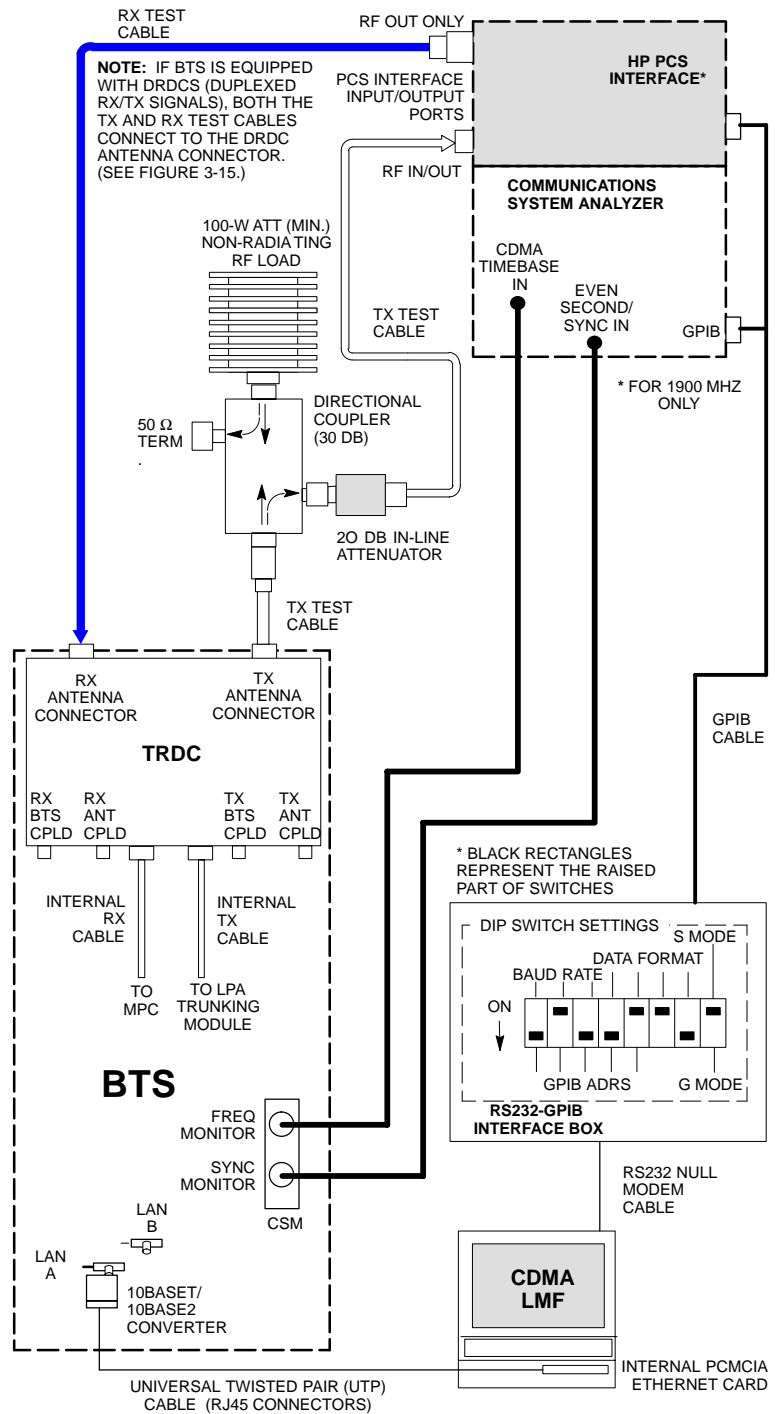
RX TEST CABLE

RF OUT ONLY

HP PCS INTERFACE*

NOTE: IF BTS IS EQUIPPED WITH DRDCS (DUPLEXED RX/TX SIGNALS), BOTH THE TX AND RX TEST CABLES CONNECT TO THE DRDC ANTENNA CONNECTOR. (SEE FIGURE 3-15.)

PCS INTERFACE INPUT/OUTPUT PORTS

RF IN/OUT

COMMUNICATIONS SYSTEM ANALYZER

100-W ATT (MIN.) NON-RADIA TING RF LOAD

CDMA TIMEBASE IN

EVEN SECOND/ SYNC IN

GPIB

TX TEST CABLE

* FOR 1900 MHZ ONLY

DIRECTIONAL COUPLER (30 DB)

50 Ω TERM

2O DB IN-LINE ATTENUATOR

TX TEST CABLE

RX ANTENNA CONNECTOR

TX ANTENNA CONNECTOR

TRDC

GPIB CABLE

RX BTS CPLD

RX ANT CPLD

TX BTS CPLD

TX ANT CPLD

* BLACK RECTANGLES REPRESENT THE RAISED PART OF SWITCHES

INTERNAL RX CABLE

INTERNAL TX CABLE

DIP SWITCH SETTINGS

S MODE

DATA FORMAT

BAUD RATE

ON

TO MPC

TO LPA TRUNKING MODULE

GPIB ADRS

G MODE

BTS

FREQ MONITOR

RS232-GPIB INTERFACE BOX

SYNC MONITOR

RS232 NULL MODEM CABLE

CSM

LAN B

LAN A

CDMA LMF

10BASET/ 10BASE2 CONVERTER

INTERNAL PCMCIA ETHERNET CARD

UNIVERSAL TWISTED PAIR (UTP) CABLE (RJ45 CONNECTORS)